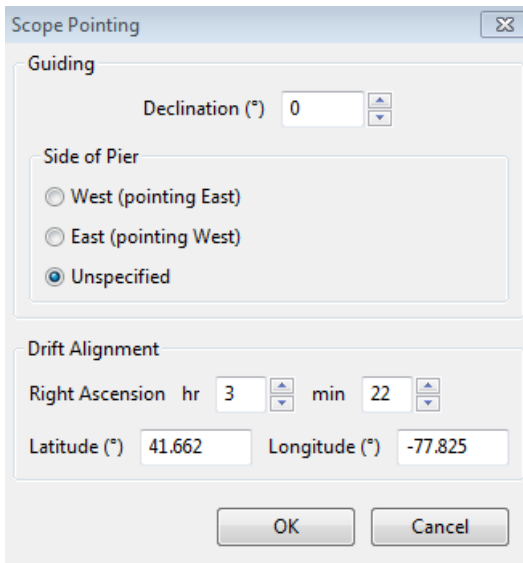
Scope Pointing

Guiding

Declination (°) 0

Side of Pier

West (pointing East)

East (pointing West)

Unspecified

Drift Alignment

Right Ascension hr 3 min 22

Latitude (°) 41.662 Longitude (°) -77.825

OK Cancel